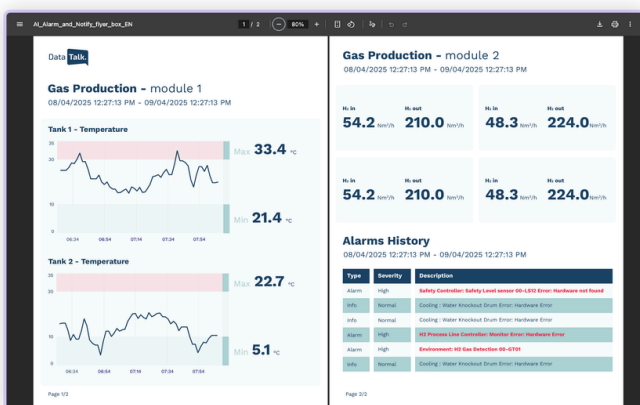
AI_Alarm_and_Notify_flyer_box_EN

1 / 2

80%

Data Talk.

Gas Production - module 1

08/04/2025 12:27:13 PM – 09/04/2025 12:27:13 PM

Tank 1 - Temperature

30
20
10
0

06:34 06:54 07:14 07:34 07:54

Max 33.4 °C

Min 21.4 °C

Tank 2 - Temperature

30
20
10
0

06:34 06:54 07:14 07:34 07:54

Max 22.7 °C

Min 5.1 °C

Page 1/2

Gas Production - module 2

08/04/2025 12:27:13 PM – 09/04/2025 12:27:13 PM

$H_2$ in 54.2 Nm³/h
$H_2$ out 210.0 Nm³/h
$H_2$ in 48.3 Nm³/h
$H_2$ out 224.0 Nm³/h

$H_2$ in 54.2 Nm³/h
$H_2$ out 210.0 Nm³/h
$H_2$ in 48.3 Nm³/h
$H_2$ out 224.0 Nm³/h

Alarms History

08/04/2025 12:27:13 PM – 09/04/2025 12:27:13 PM

| Type | Severity | Description |
|---|---|---|
| Alarm | High | Safety Controller: Safety Level sensor 00-L012 Error: Hardware not found |
| Info | Normal | Cooling : Water Knockout Drum Error: Hardware Error |
| Info | Normal | Cooling : Water Knockout Drum Error: Hardware Error |
| Alarm | High | H2 Process Line Controller: Monitor Error: Hardware Error |
| Alarm | High | Environment: H2 Gas Detection 00-GT01 |
| Info | Normal | Cooling : Water Knockout Drum Error: Hardware Error |

Page 2/2